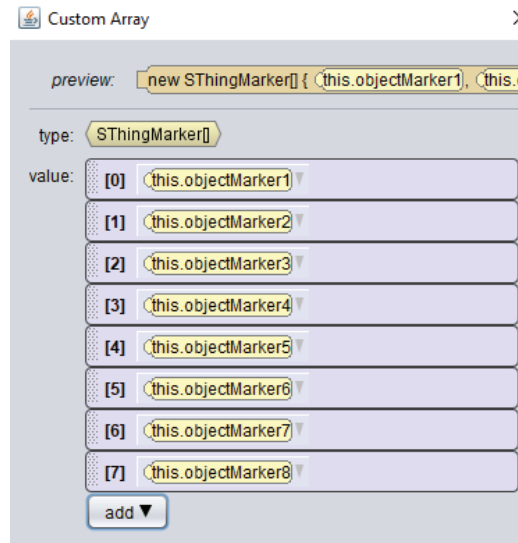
Custom Array

preview: new SThingMarker[] { this.objectMarker1, this.

type: SThingMarker[]

value: [0] this.objectMarker1
[1] this.objectMarker2
[2] this.objectMarker3
[3] this.objectMarker4
[4] this.objectMarker5
[5] this.objectMarker6
[6] this.objectMarker7
[7] this.objectMarker8

add ▼